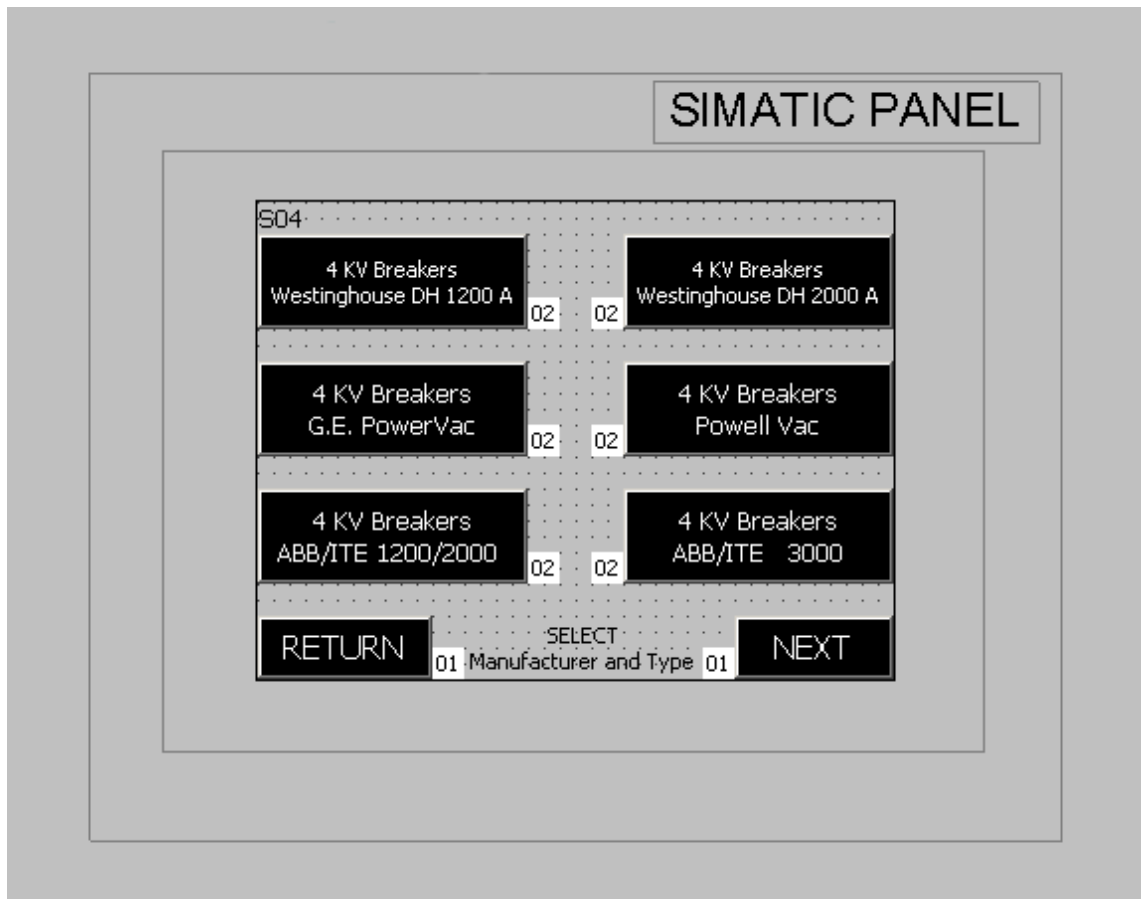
SIMATIC PANEL

S04

4 KV Breakers
Westinghouse DH 1200 A
02

02
4 KV Breakers
Westinghouse DH 2000 A

4 KV Breakers
G.E. PowerVac
02

02
4 KV Breakers
Powell Vac

4 KV Breakers
ABB/ITE 1200/2000
02

02
4 KV Breakers
ABB/ITE 3000

RETURN
01
SELECT
Manufacturer and Type
01
NEXT